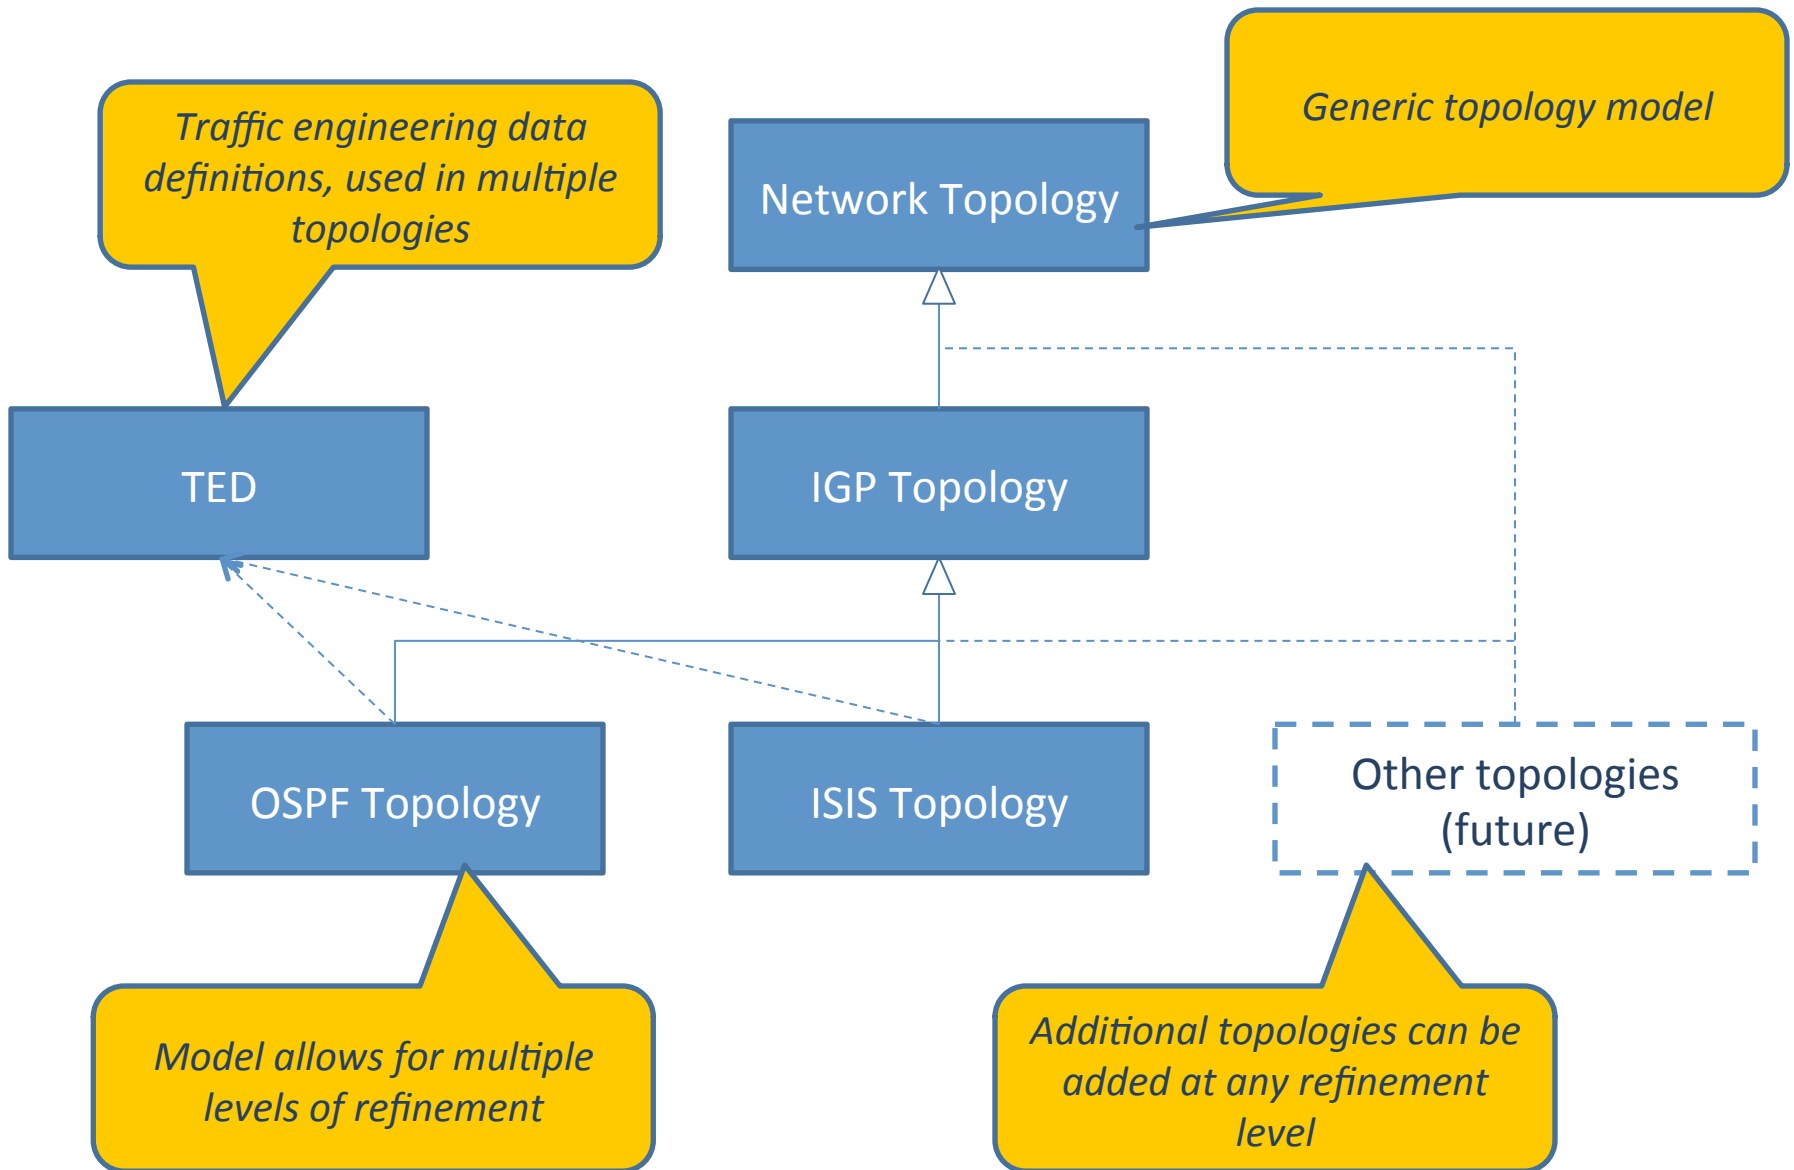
Traffic engineering data definitions, used in multiple topologies

Network Topology

Generic topology model

TED

IGP Topology

OSPF Topology

ISIS Topology

Other topologies (future)

Model allows for multiple levels of refinement

Additional topologies can be added at any refinement level